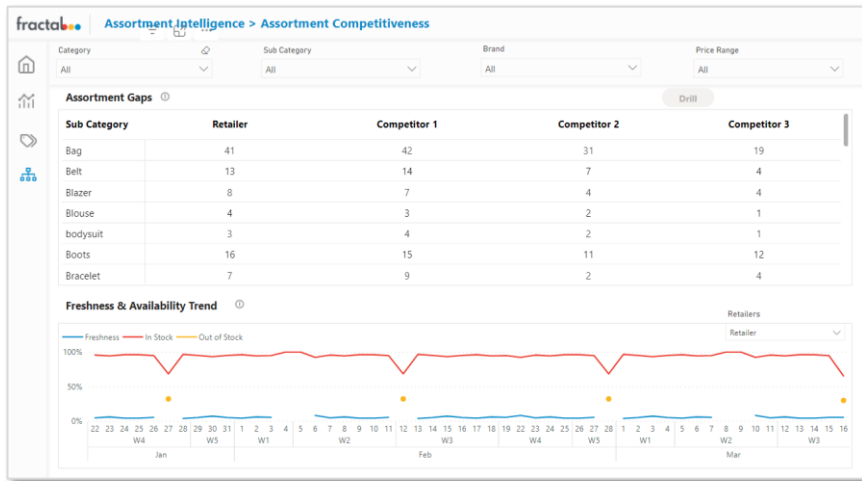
fractal

Assortment Intelligence > Assortment Competitiveness

Category
All

Sub Category
All

Brand
All

Price Range
All

Assortment Gaps

Drill

| Sub Category | Retailer | Competitor 1 | Competitor 2 | Competitor 3 |
|---|---|---|---|---|
| Bag | 41 | 42 | 31 | 19 |
| Belt | 13 | 14 | 7 | 4 |
| Blazer | 8 | 7 | 4 | 4 |
| Blouse | 4 | 3 | 2 | 1 |
| bodysuit | 3 | 4 | 2 | 1 |
| Boots | 16 | 15 | 11 | 12 |
| Bracelet | 7 | 9 | 2 | 4 |

Freshness & Availability Trend

Retailers
Retailer

Freshness In Stock Out of Stock

100%
50%
0%

22 23 24 25 26 27 28 29 30 31 1 2 3 4 5 6 7 8 9 10 11 12 13 14 15 16 17 18 19 20 21 22 23 24 25 26 27 28 1 2 3 4 5 6 7 8 9 10 11 12 13 14 15 16

W4 W5 W1 W2 W3 W4 W5 W1 W2 W3

Jan Feb Mar